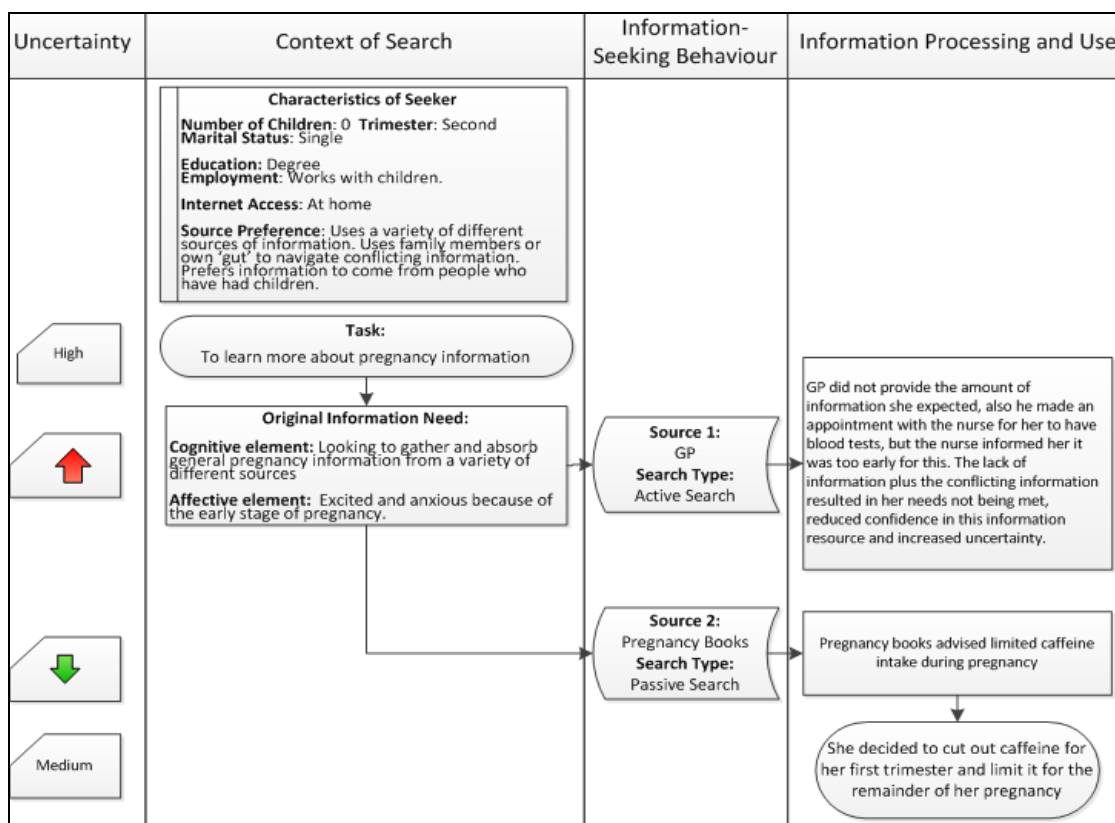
| Uncertainty | Context of Search | Information-Seeking Behaviour | Information Processing and Use |
|---|---|---|---|

**Characteristics of Seeker**

**Number of Children**: 0 **Trimester**: Second
**Marital Status**: Single

**Education**: Degree
**Employment**: Works with children.

**Internet Access**: At home

**Source Preference**: Uses a variety of different sources of information. Uses family members or own 'gut' to navigate conflicting information. Prefers information to come from people who have had children.

High

**Task:**
To learn more about pregnancy information

**Original Information Need:**

**Cognitive element:** Looking to gather and absorb general pregnancy information from a variety of different sources

**Affective element:** Excited and anxious because of the early stage of pregnancy.

**Source 1:**
GP
**Search Type:**
Active Search

GP did not provide the amount of information she expected, also he made an appointment with the nurse for her to have blood tests, but the nurse informed her it was too early for this. The lack of information plus the conflicting information resulted in her needs not being met, reduced confidence in this information resource and increased uncertainty.

**Source 2:**
Pregnancy Books
**Search Type:**
Passive Search

Pregnancy books advised limited caffeine intake during pregnancy

She decided to cut out caffeine for her first trimester and limit it for the remainder of her pregnancy

Medium